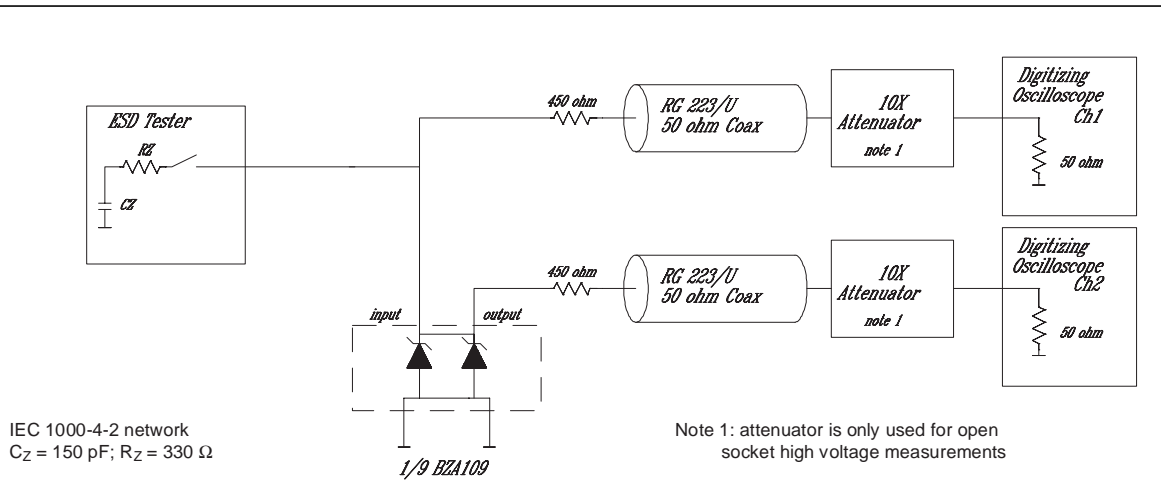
ESD Tester

RZ

CZ

450 ohm

RG 223/U
50 ohm Coax

10X
Attenuator
note 1

Digitizing
Oscilloscope
Ch1

50 ohm

450 ohm

RG 223/U
50 ohm Coax

10X
Attenuator
note 1

Digitizing
Oscilloscope
Ch2

50 ohm

input

output

IEC 1000-4-2 network
$C_Z$ = 150 pF; $R_Z$ = 330 Ω

1/9 BZA109

Note 1: attenuator is only used for open socket high voltage measurements